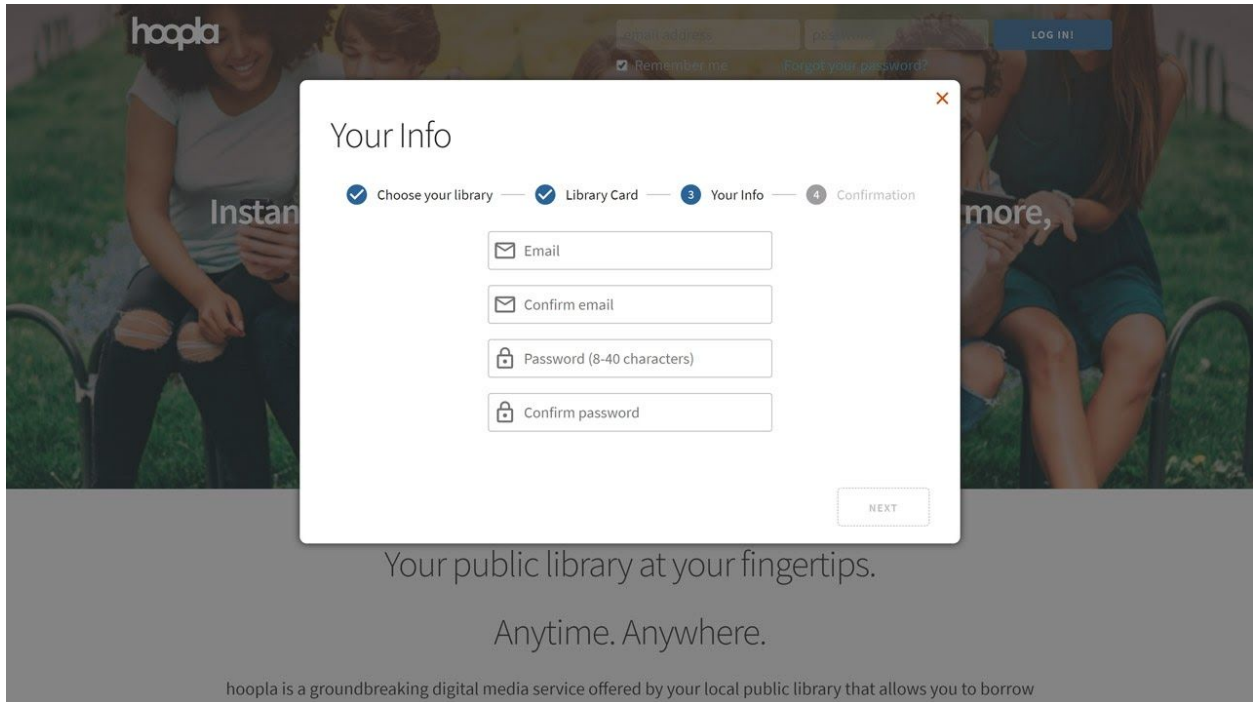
hoopla

email address

password

LOG IN!

Remember me

Forgot your password?

Instan

more,

×

Your Info

Choose your library — Library Card — 3 Your Info — 4 Confirmation

Email

Confirm email

Password (8-40 characters)

Confirm password

NEXT

Your public library at your fingertips.

Anytime. Anywhere.

hoopla is a groundbreaking digital media service offered by your local public library that allows you to borrow